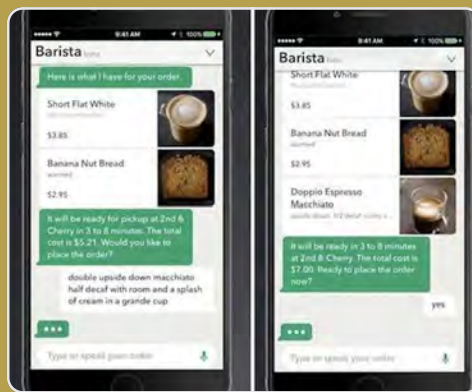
9:41 AM
100%
Barista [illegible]
Here is what I have for your order.
Short Flat White
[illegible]
$3.85
Banana Nut Bread
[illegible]
$2.95
It will be ready for pickup at 2nd & Cherry in 3 to 8 minutes. The total cost is $5.21. Would you like to place the order?
double upside down macchiato half decaf with room and a splash of cream in a grande cup
•••
Type or speak your order

8:41 AM
100%
Barista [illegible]
Short Flat White
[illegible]
$3.85
Banana Nut Bread
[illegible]
$2.95
Doppio Espresso Macchiato
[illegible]
It will be ready in 3 to 8 minutes. The total cost is $7.00. Ready to place the order now?
yes
•••
Type or speak your order